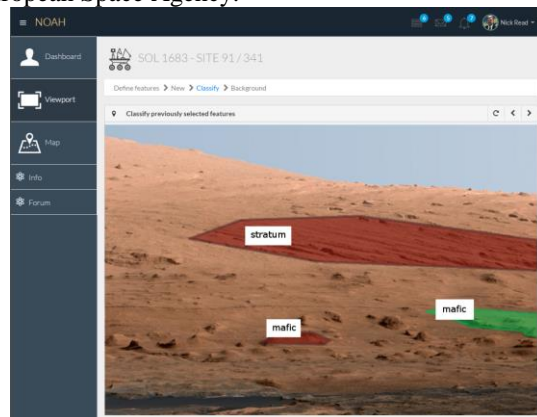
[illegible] Space Agency.

≡ NOAH

Nick Read

Dashboard

Viewport

Map

Info

Forum

SOL 1683 - SITE 91 / 341

Define features > New > Classify > Background

Classify previously selected features

stratum

mafic

mafic